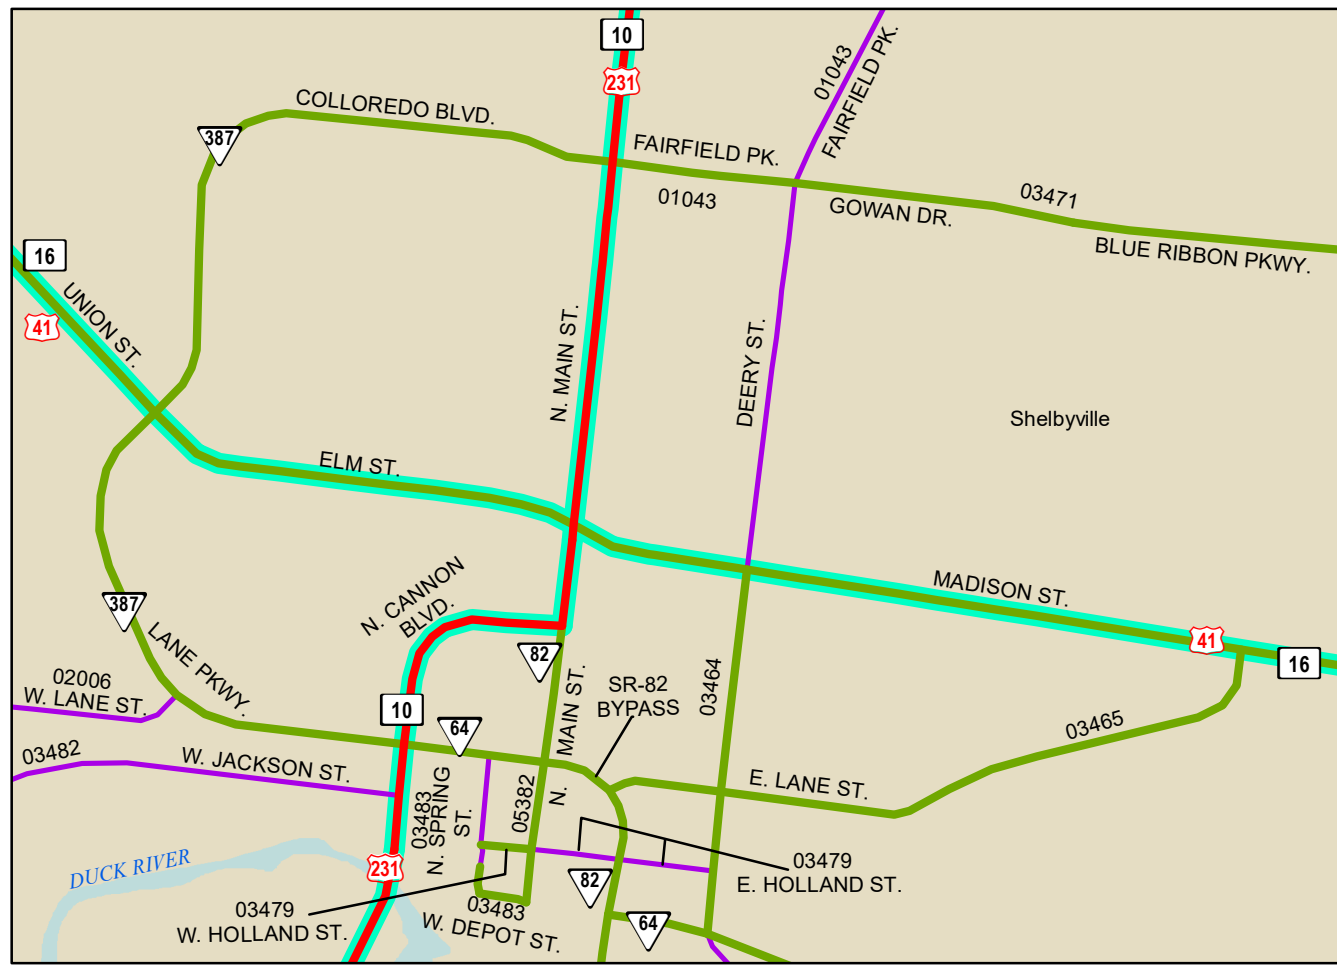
10
231
01043
FAIRFIELD PK.
COLLOREDO BLVD.
387
FAIRFIELD PK.
01043
GOWAN DR.
03471
BLUE RIBBON PKWY.
16
41
UNION ST.
N. MAIN ST.
DEERY ST.
Shelbyville
ELM ST.
MADISON ST.
41
16
N. CANNON BLVD.
82
387
LANE PKWY.
02006
W. LANE ST.
10
64
N. MAIN ST.
SR-82 BYPASS
03464
03465
03482
W. JACKSON ST.
E. LANE ST.
03483
N. SPRING ST.
05382
03479
E. HOLLAND ST.
DUCK RIVER
231
82
03479
W. HOLLAND ST.
03483
W. DEPOT ST.
64